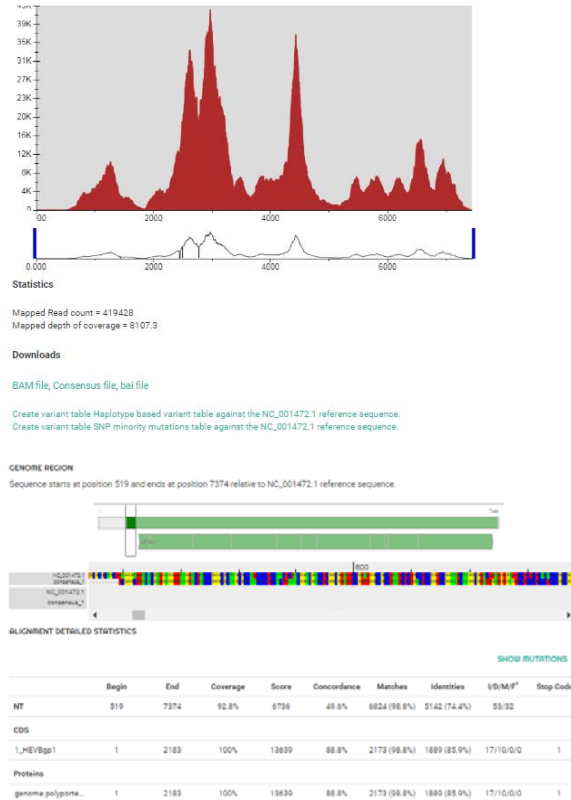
39K
35K
31K
27K
23K
20K
16K
12K
8K
4K
0
00
2000
4000
6000

0.000
2000
4000
6000

Statistics

Mapped Read count = 419428
Mapped depth of coverage = 8107.3

Downloads

BAM file, Consensus file, bai file

Create variant table Haplotype based variant table against the NC_001472.1 reference sequence.
Create variant table SNP minority mutations table against the NC_001472.1 reference sequence.

GENOME REGION

Sequence starts at position 519 and ends at position 7374 relative to NC_001472.1 reference sequence.

NC_001472.1
NC_001472.1 consensus_1

ALIGNMENT DETAILED STATISTICS

SHOW MUTATIONS

| | Begin | End | Coverage | Score | Concordance | Matches | Identities | I/D/M/F | Stop Cod |
|---|---|---|---|---|---|---|---|---|---|
| NT | 519 | 7374 | 92.8% | 6736 | 49.6% | 6824 (98.8%) | 5142 (74.4%) | 53/32 | |
| CDS | | | | | | | | | |
| 1_HEVBgp1 | 1 | 2183 | 100% | 13639 | 88.8% | 2173 (98.8%) | 1889 (85.9%) | 17/10/0/0 | 1 |
| Proteins | | | | | | | | | |
| genome polyporte... | 1 | 2183 | 100% | 13639 | 88.8% | 2173 (98.8%) | 1889 (85.9%) | 17/10/0/0 | 1 |